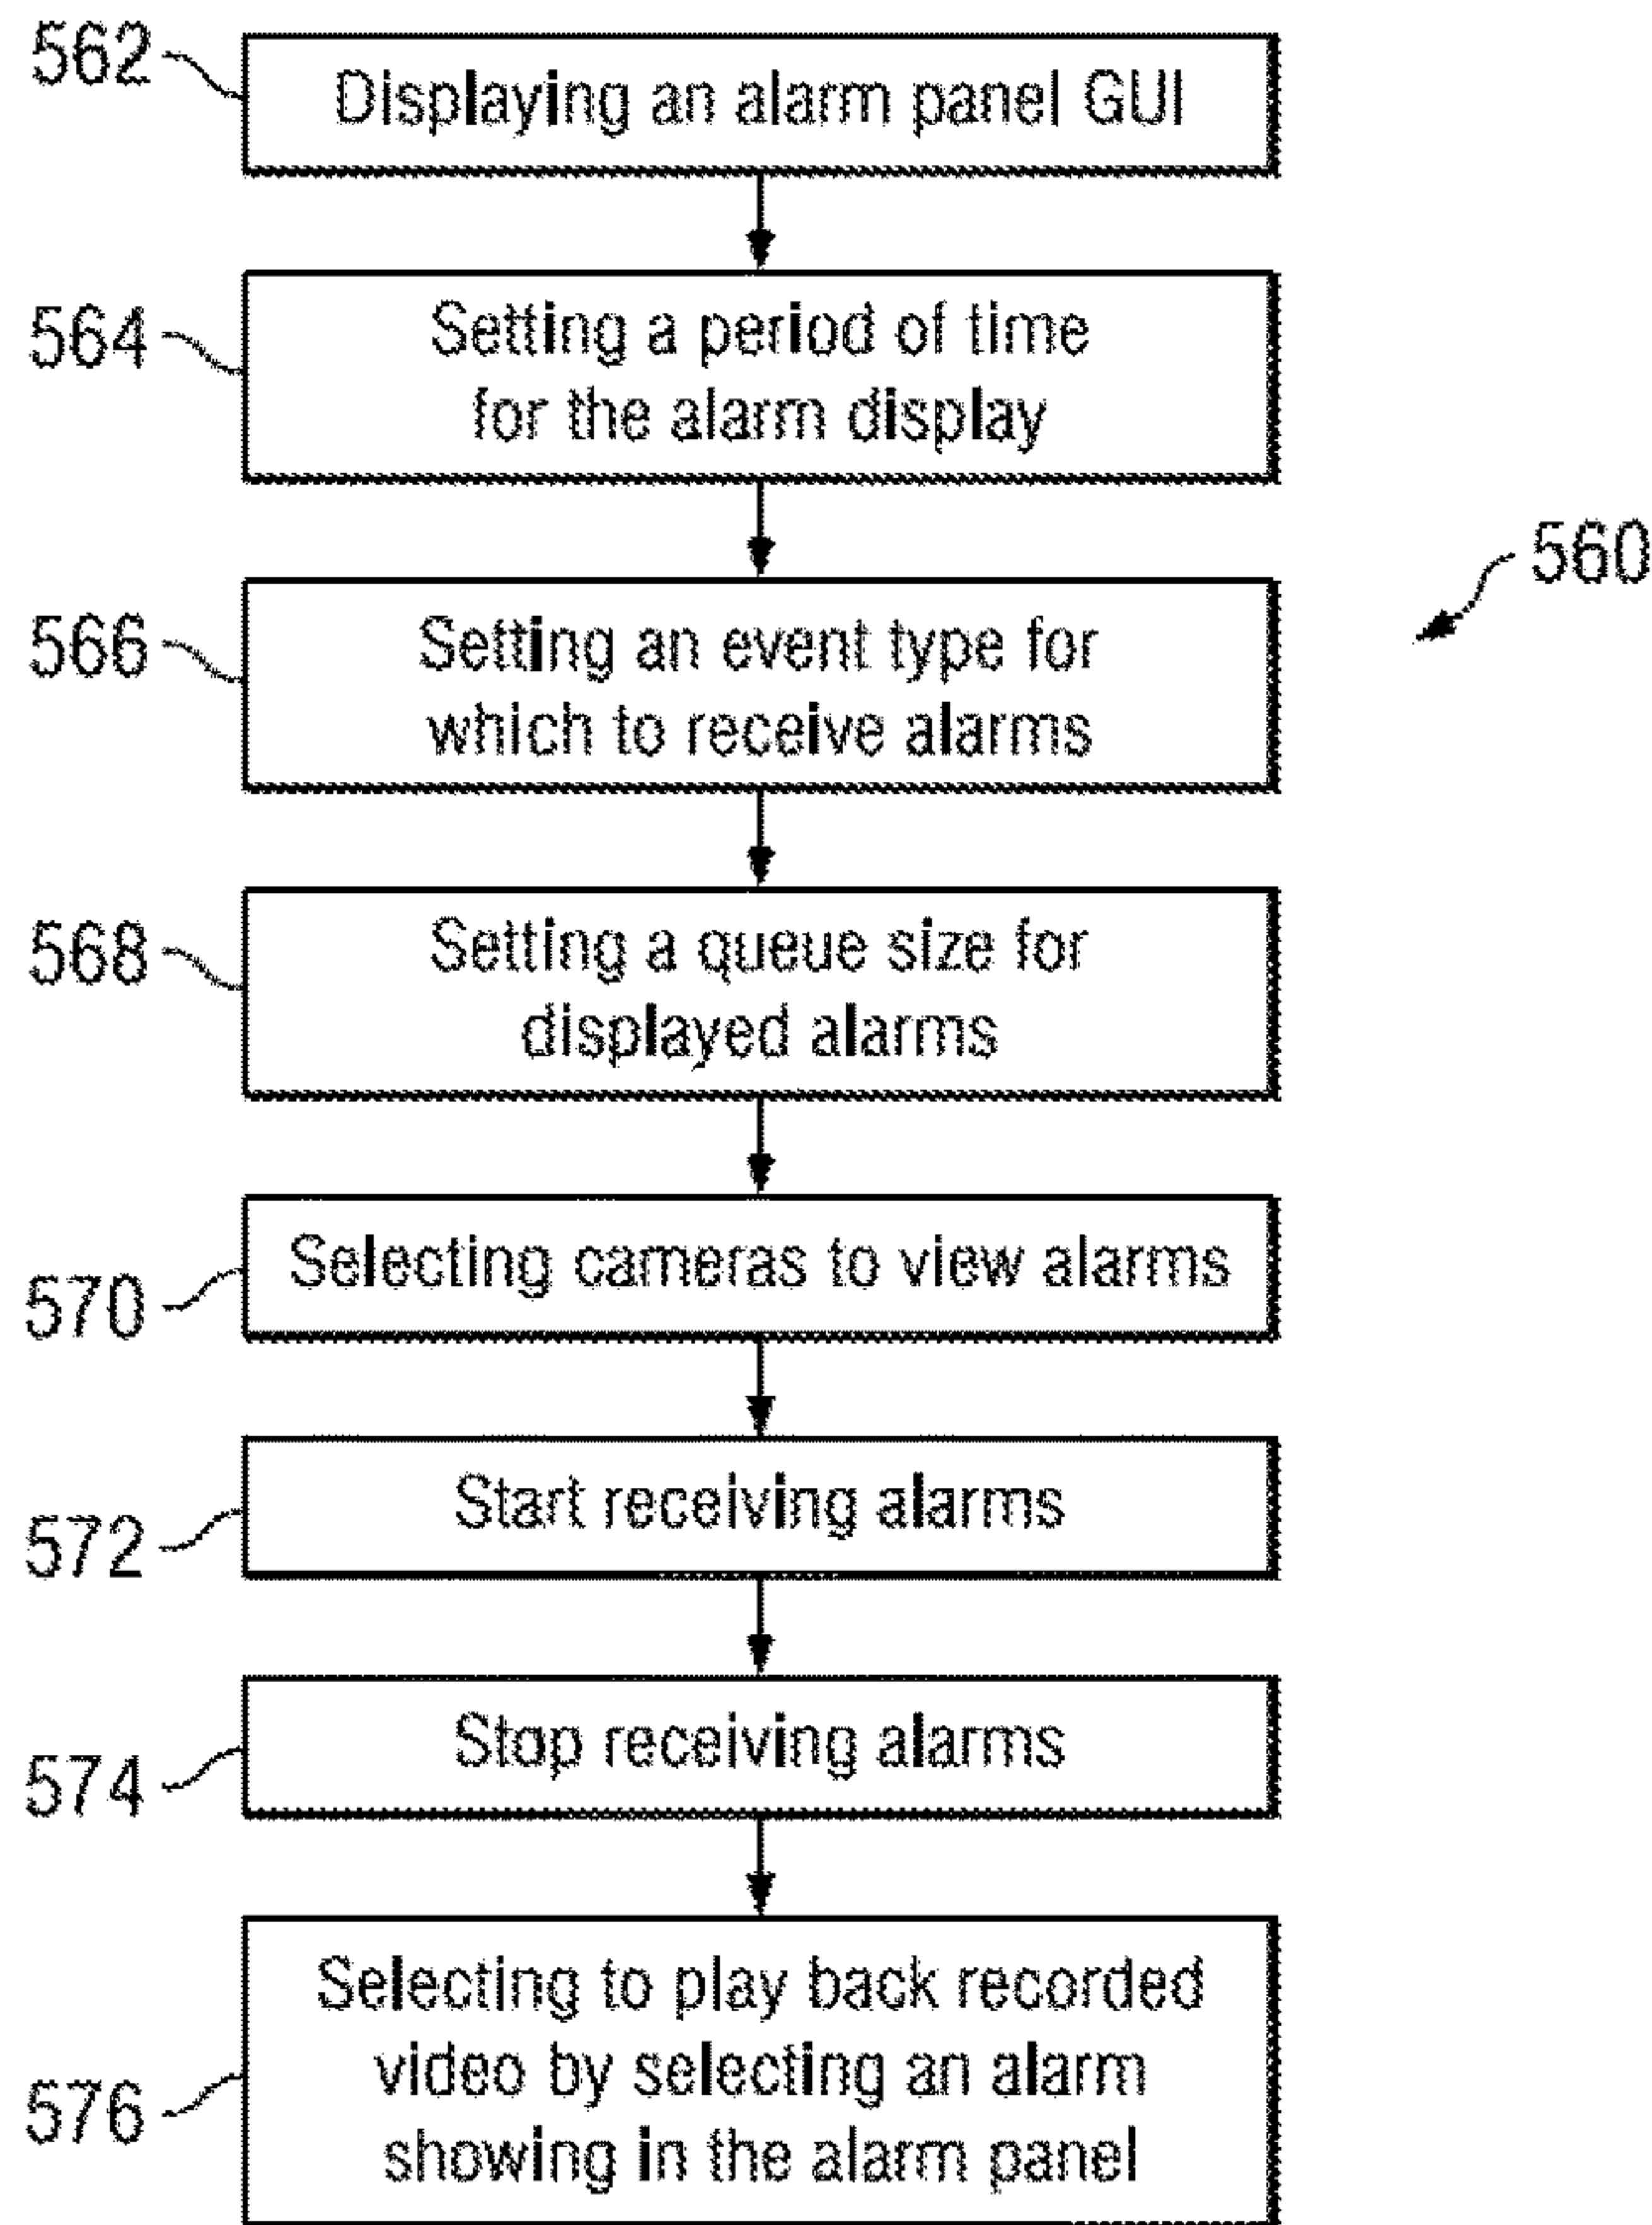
562
Displaying an alarm panel GUI

564
Setting a period of time for the alarm display

560

566
Setting an event type for which to receive alarms

568
Setting a queue size for displayed alarms

570
Selecting cameras to view alarms

572
Start receiving alarms

574
Stop receiving alarms

576
Selecting to play back recorded video by selecting an alarm showing in the alarm panel